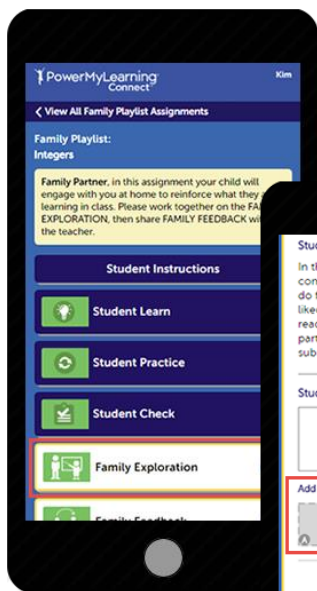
PowerMyLearning Connect

Kim

‹ View All Family Playlist Assignments

Family Playlist: Integers

Family Partner, in this assignment your child will engage with you at home to reinforce what they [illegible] learning in class. Please work together on the FA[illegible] EXPLORATION, then share FAMILY FEEDBACK wi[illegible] the teacher.

Student Instructions

Student Learn

Student Practice

Student Check

Family Exploration

Family Feedback

Stu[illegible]

In th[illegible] con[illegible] do t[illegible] liked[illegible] read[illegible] part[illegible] sub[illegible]

Stu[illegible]

Add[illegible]